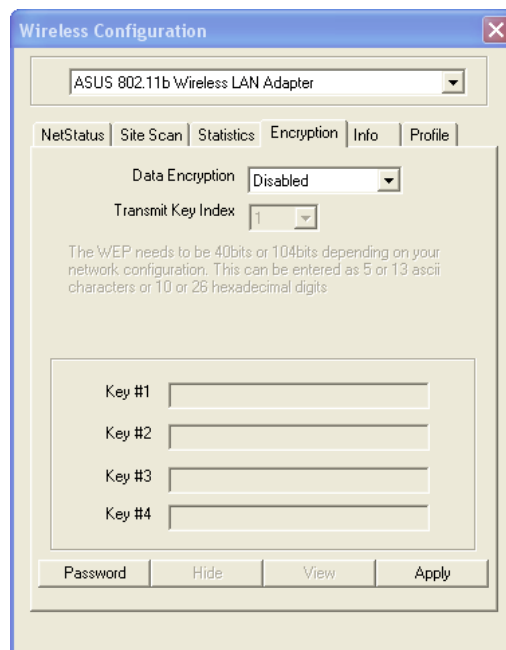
Wireless Configuration

ASUS 802.11b Wireless LAN Adapter

NetStatus | Site Scan | Statistics | Encryption | Info | Profile

Data Encryption Disabled

Transmit Key Index 1

The WEP needs to be 40bits or 104bits depending on your network configuration. This can be entered as 5 or 13 ascii characters or 10 or 26 hexadecimal digits

Key #1

Key #2

Key #3

Key #4

Password Hide View Apply